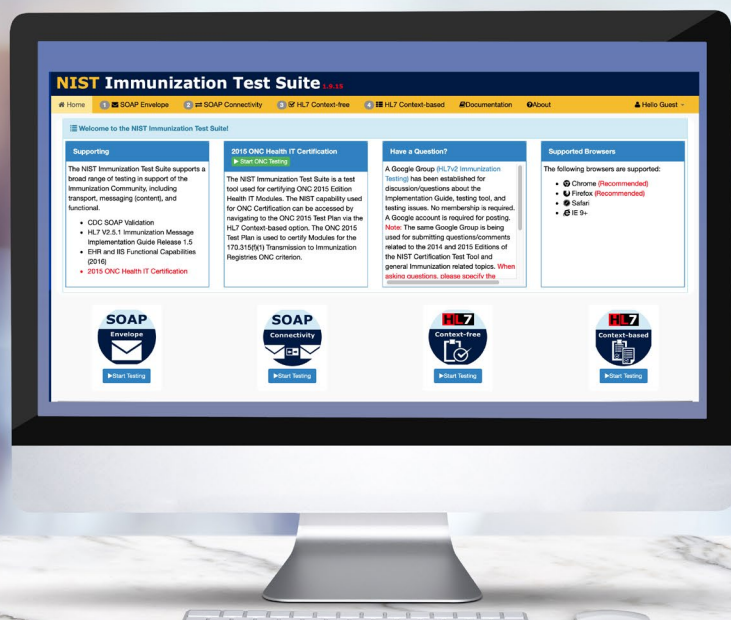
NIST Immunization Test Suite 1.6.15

Home 1 SOAP Envelope 2 SOAP Connectivity 3 HL7 Context-free 4 HL7 Context-based Documentation About Hello Guest

Welcome to the NIST Immunization Test Suite!

Supporting

The NIST Immunization Test Suite supports a broad range of testing in support of the Immunization Community, including transport, messaging (content), and functional.

- CDC SOAP Validation
- HL7 V2.5.1 Immunization Message Implementation Guide Release 1.5
- EHR and IIS Functional Capabilities (2016)
- 2015 ONC Health IT Certification

2015 ONC Health IT Certification

Start ONC Testing

The NIST Immunization Test Suite is a test tool used for certifying ONC 2015 Edition Health IT Modules. The NIST capability used for ONC Certification can be accessed by navigating to the ONC 2015 Test Plan via the HL7 Context-based option. The ONC 2015 Test Plan is used to certify Modules for the 170.315(f)(1) Transmission to Immunization Registries ONC criterion.

Have a Question?

A Google Group (HL7v2 Immunization Testing) has been established for discussion/questions about the Implementation Guide, testing tool, and testing issues. No membership is required. A Google account is required for posting. Note: The same Google Group is being used for submitting questions/comments related to the 2014 and 2015 Editions of the NIST Certification Test Tool and general Immunization related topics. When asking questions, please specify the

Supported Browsers

The following browsers are supported:

- Chrome (Recommended)
- Firefox (Recommended)
- Safari
- IE 9+

SOAP Envelope
Start Testing

SOAP Connectivity
Start Testing

HL7 Context-free
Start Testing

HL7 Context-based
Start Testing